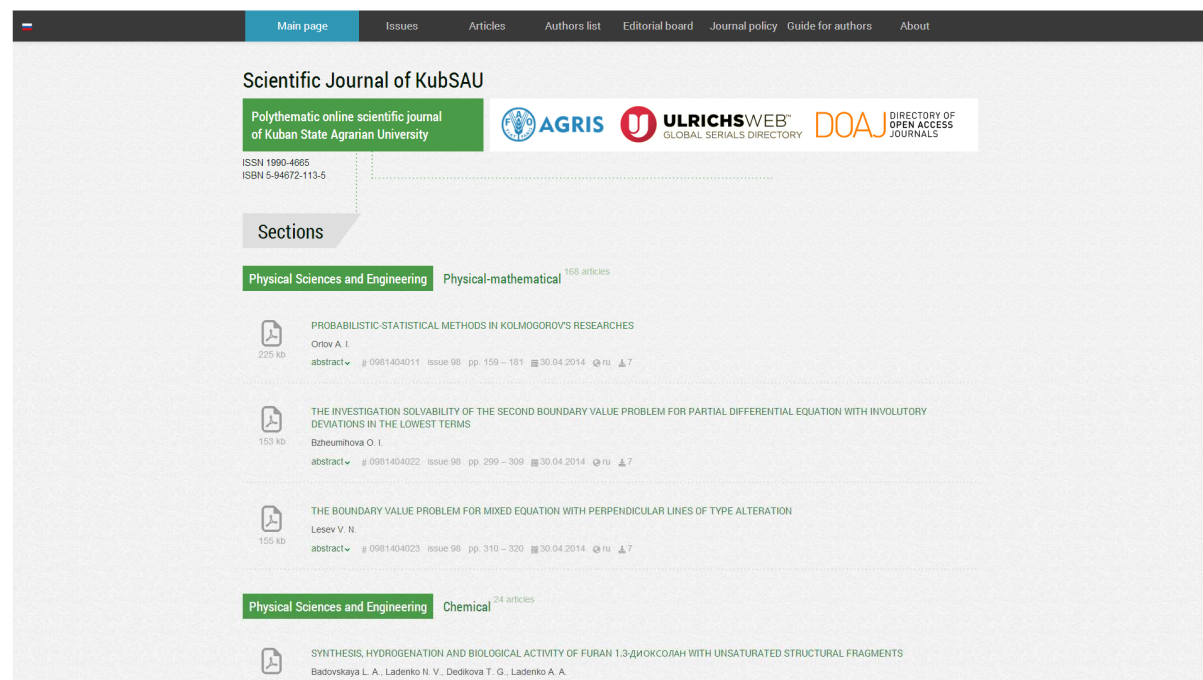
Main page Issues Articles Authors list Editorial board Journal policy Guide for authors About

Scientific Journal of KubSAU

Polythematic online scientific journal of Kuban State Agrarian University

AGRIS ULRICHSWEB™ GLOBAL SERIALS DIRECTORY DOAJ DIRECTORY OF OPEN ACCESS JOURNALS

ISSN 1990-4665
ISBN 5-94672-113-5

Sections

Physical Sciences and Engineering Physical-mathematical 168 articles

PROBABILISTIC-STATISTICAL METHODS IN KOLMOGOROV'S RESEARCHES
225 kb
Orlov A. I.
abstract # 0981404011 issue 98 pp. 159 – 181 30.04.2014 ru 7

THE INVESTIGATION SOLVABILITY OF THE SECOND BOUNDARY VALUE PROBLEM FOR PARTIAL DIFFERENTIAL EQUATION WITH INVOLUTORY DEVIATIONS IN THE LOWEST TERMS
153 kb
Bzheumihova O. I.
abstract # 0981404022 issue 98 pp. 299 – 309 30.04.2014 ru 7

THE BOUNDARY VALUE PROBLEM FOR MIXED EQUATION WITH PERPENDICULAR LINES OF TYPE ALTERATION
155 kb
Lesev V. N.
abstract # 0981404023 issue 98 pp. 310 – 320 30.04.2014 ru 7

Physical Sciences and Engineering Chemical 24 articles

SYNTHESIS, HYDROGENATION AND BIOLOGICAL ACTIVITY OF FURAN 1,3-ДИОКСОЛАН WITH UNSATURATED STRUCTURAL FRAGMENTS
Badovskaya L. A., Ladenko N. V., Dedikova T. G., Ladenko A. A.